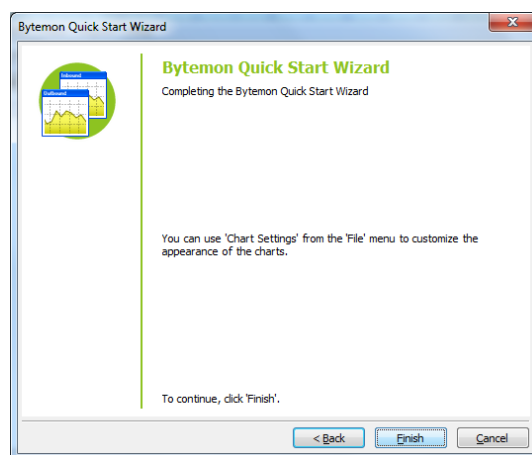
Bytemon Quick Start Wizard

Inbound
Outbound

Bytemon Quick Start Wizard

Completing the Bytemon Quick Start Wizard

You can use 'Chart Settings' from the 'File' menu to customize the appearance of the charts.

To continue, click 'Finish'.

< Back
Finish
Cancel